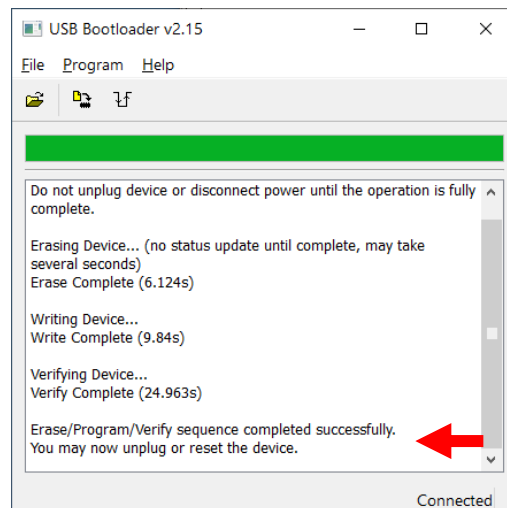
USB Bootloader v2.15

File Program Help

Do not unplug device or disconnect power until the operation is fully complete.

Erasing Device... (no status update until complete, may take several seconds)
Erase Complete (6.124s)

Writing Device...
Write Complete (9.84s)

Verifying Device...
Verify Complete (24.963s)

Erase/Program/Verify sequence completed successfully.
You may now unplug or reset the device.

Connected